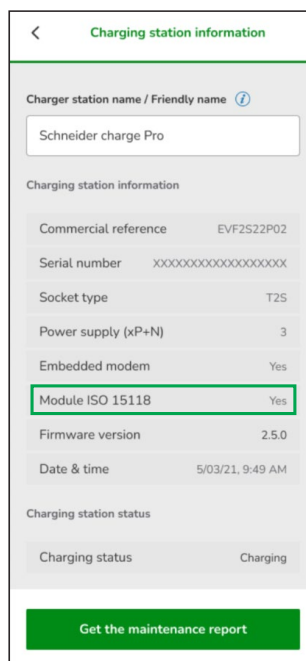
Charging station information

Charger station name / Friendly name

Schneider charge Pro

Charging station information

| | |
|---|---|
| Commercial reference | EVF2S22P02 |
| Serial number | XXXXXXXXXXXXXXXXX |
| Socket type | T2S |
| Power supply (xP+N) | 3 |
| Embedded modem | Yes |
| Module ISO 15118 | Yes |
| Firmware version | 2.5.0 |
| Date & time | 5/03/21, 9:49 AM |

Charging station status

| | |
|---|---|
| Charging status | Charging |

Get the maintenance report